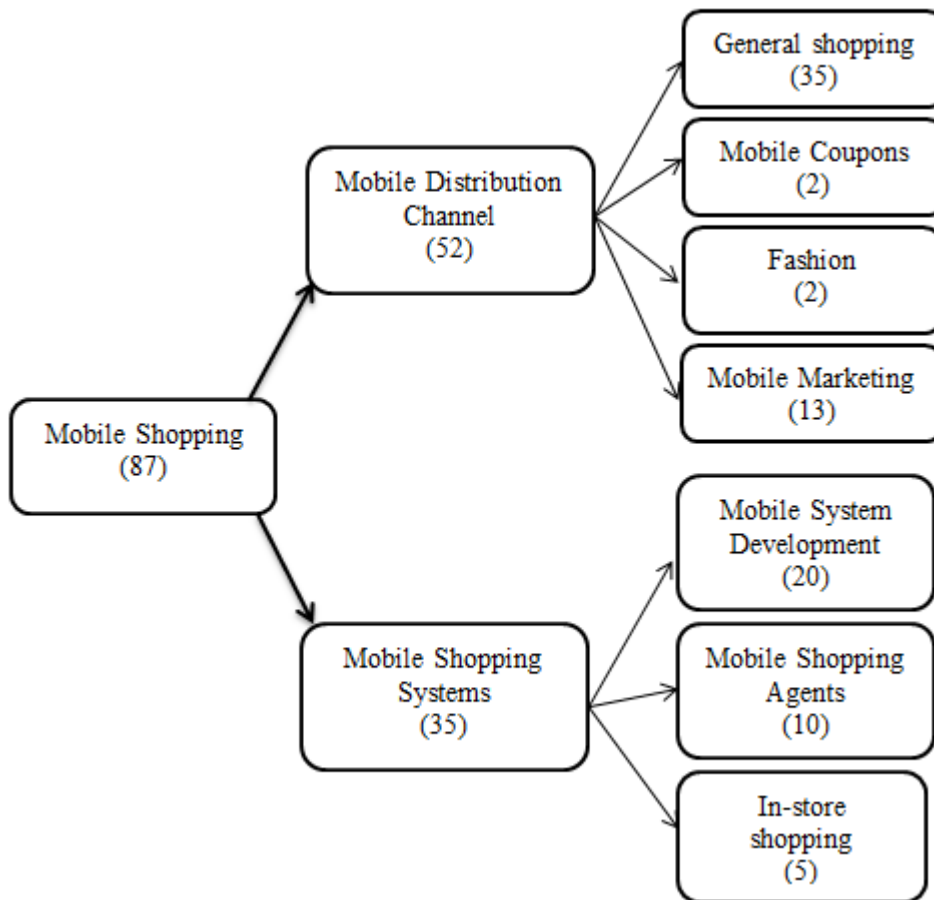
Mobile Shopping
(87)

Mobile Distribution Channel
(52)

General shopping
(35)

Mobile Coupons
(2)

Fashion
(2)

Mobile Marketing
(13)

Mobile Shopping Systems
(35)

Mobile System Development
(20)

Mobile Shopping Agents
(10)

In-store shopping
(5)